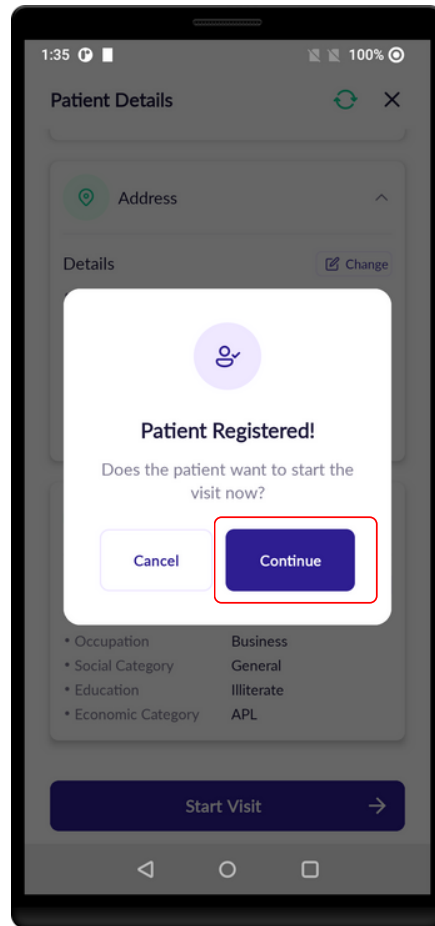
1:35 100%

Patient Details

Address

Details

Change

Patient Registered!

Does the patient want to start the visit now?

Cancel

Continue

| | |
|---|---|
| • Occupation | Business |
| • Social Category | General |
| • Education | Illiterate |
| • Economic Category | APL |

Start Visit